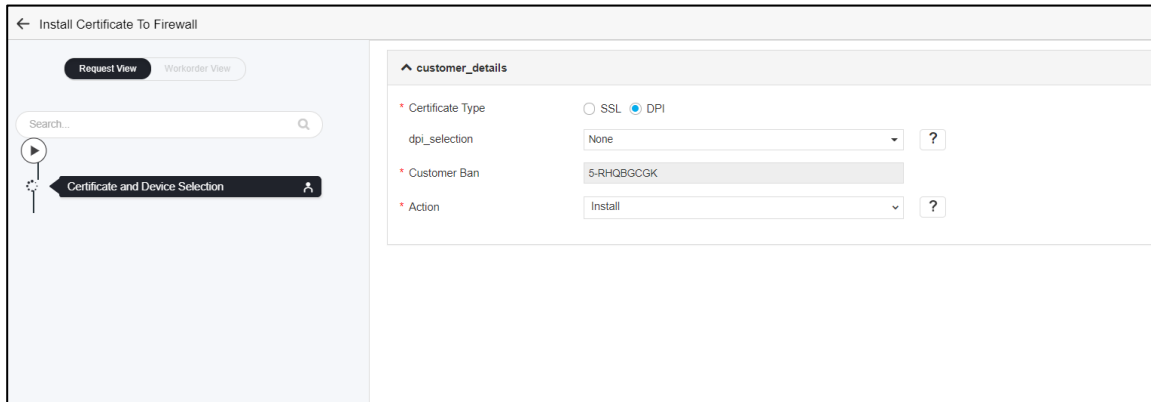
← Install Certificate To Firewall

Request View Workorder View

Search...

Certificate and Device Selection

customer_details

* Certificate Type SSL DPI

dpi_selection None ?

* Customer Ban 5-RHQBGCGK

* Action Install ?